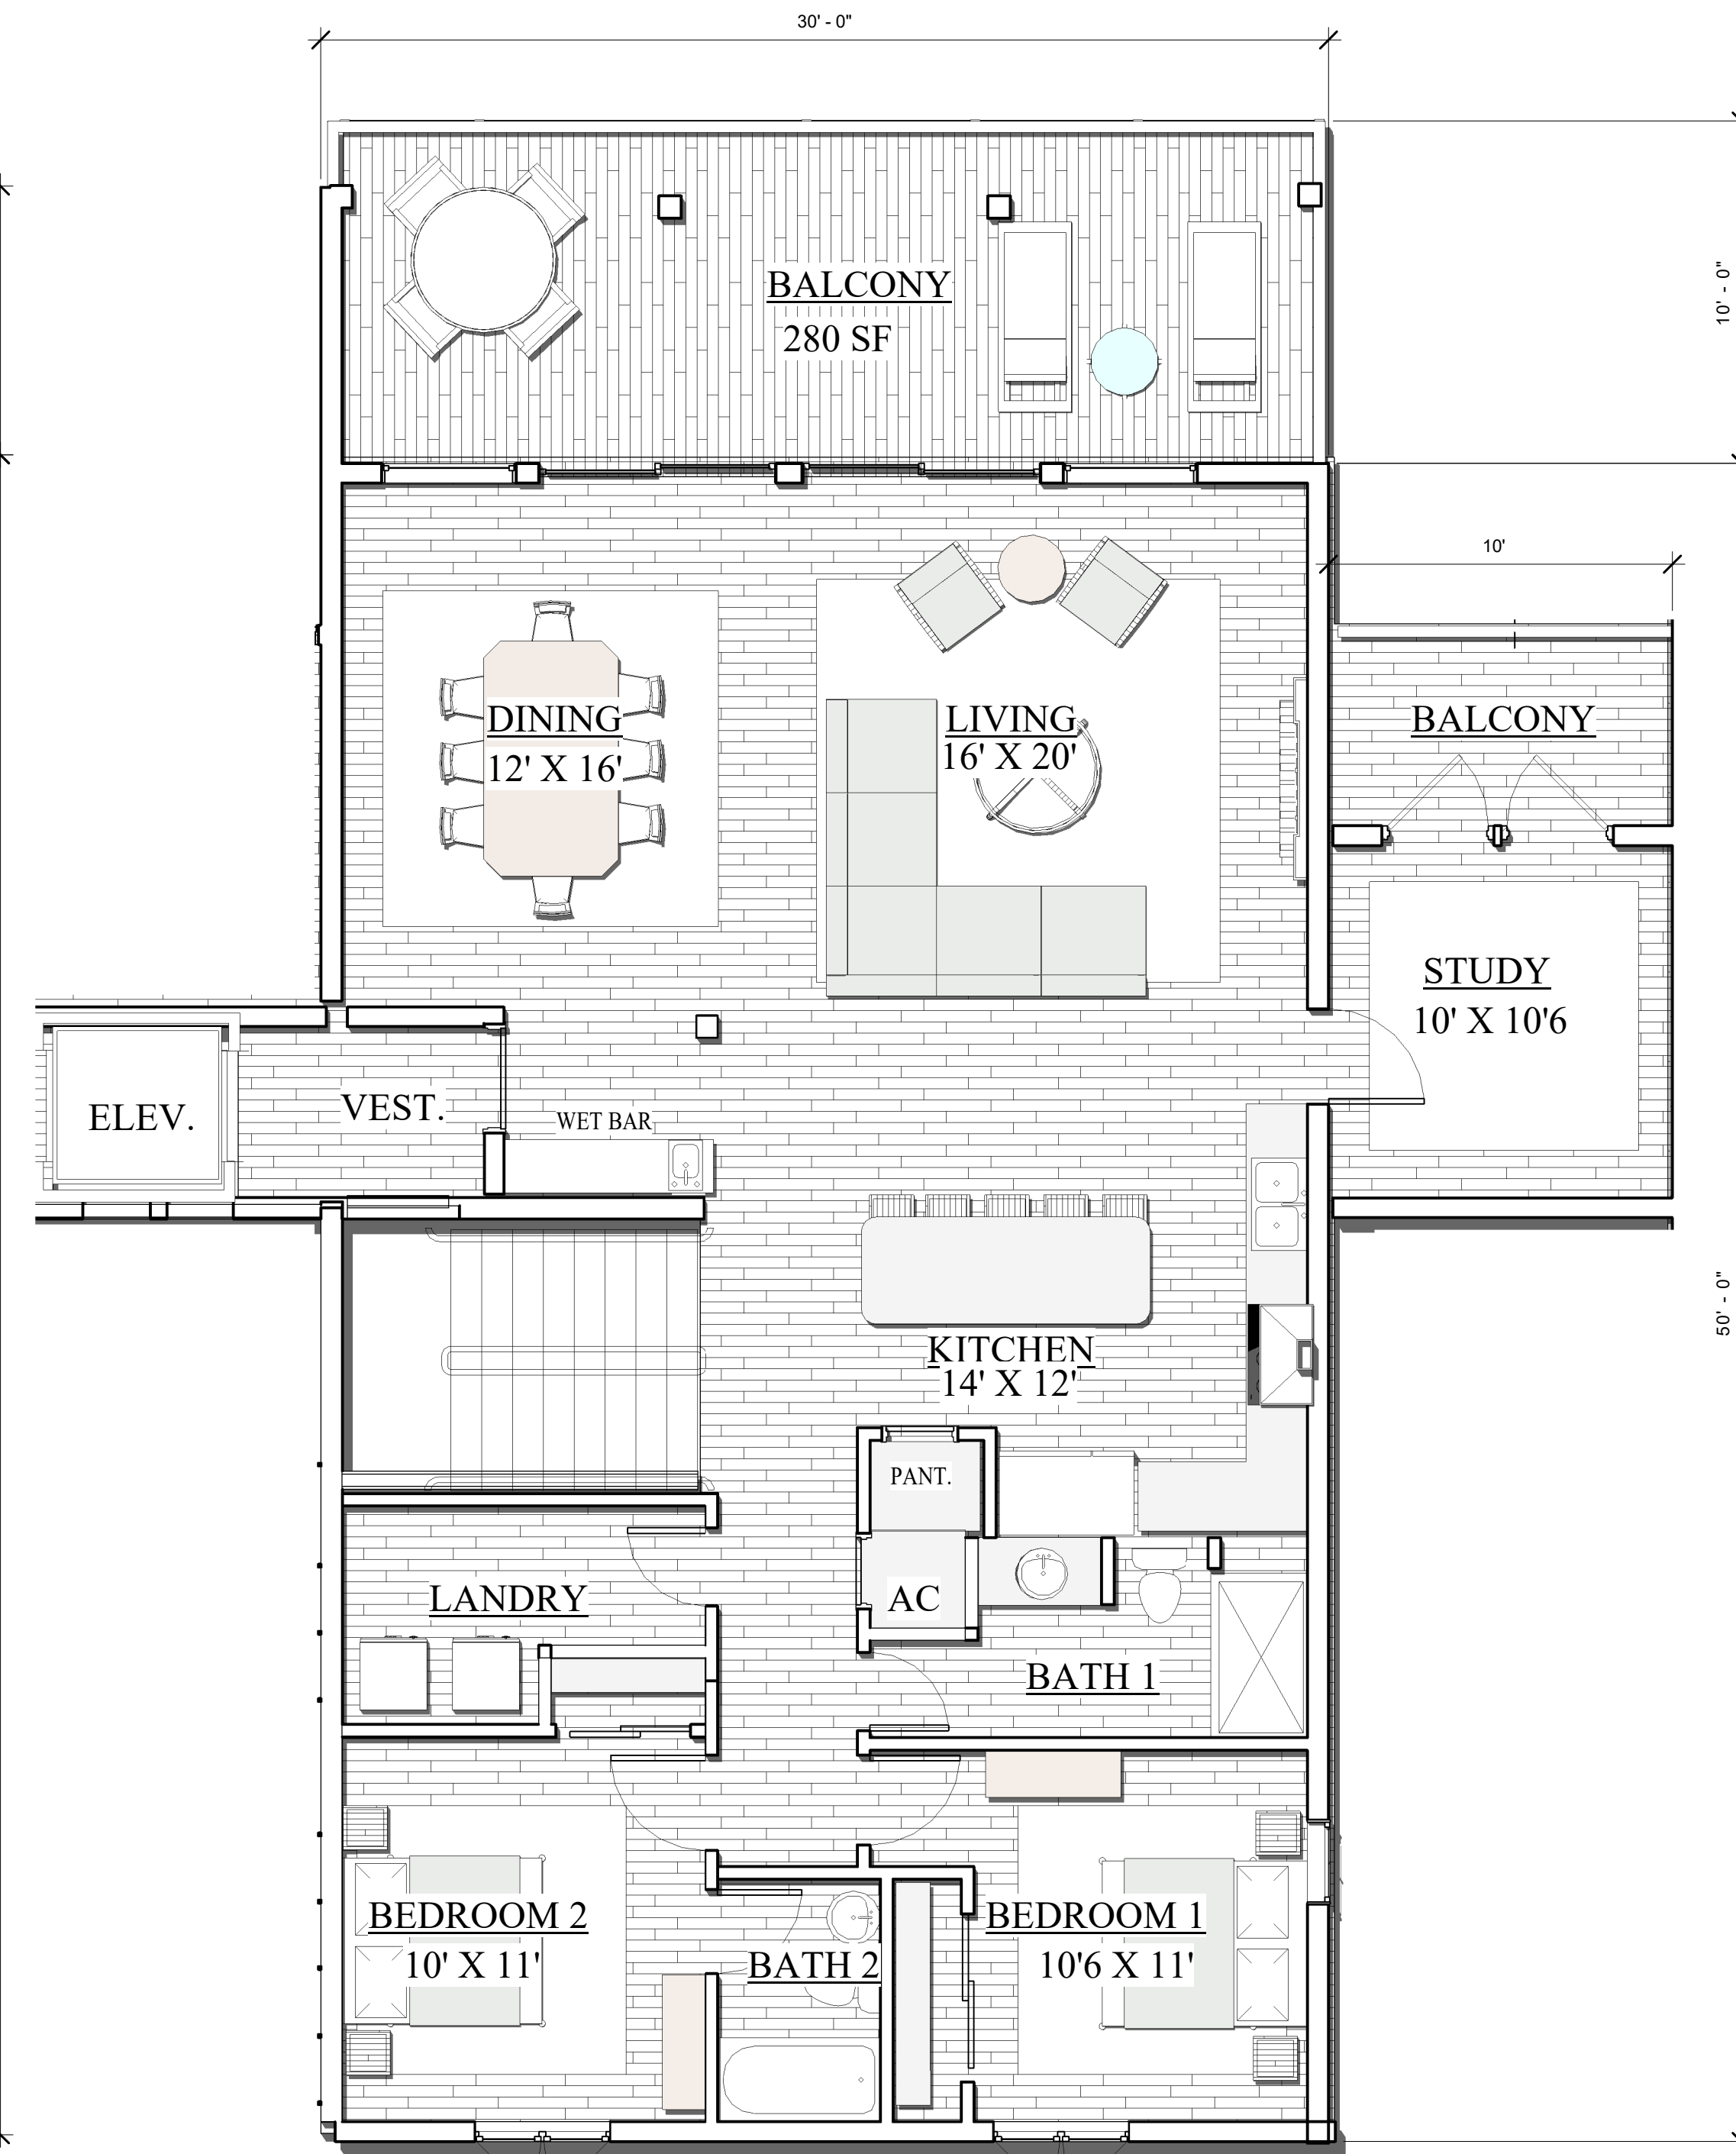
30' - 0"

10' - 0"

BALCONY
280 SF

10'

DINING
12' X 16'

LIVING
16' X 20'

BALCONY

STUDY
10' X 10'6

ELEV.

VEST.

WET BAR

50' - 0"

KITCHEN
14' X 12'

PANT.

AC

LANDRY

BATH 1

BEDROOM 2
10' X 11'

BATH 2

BEDROOM 1
10'6 X 11'